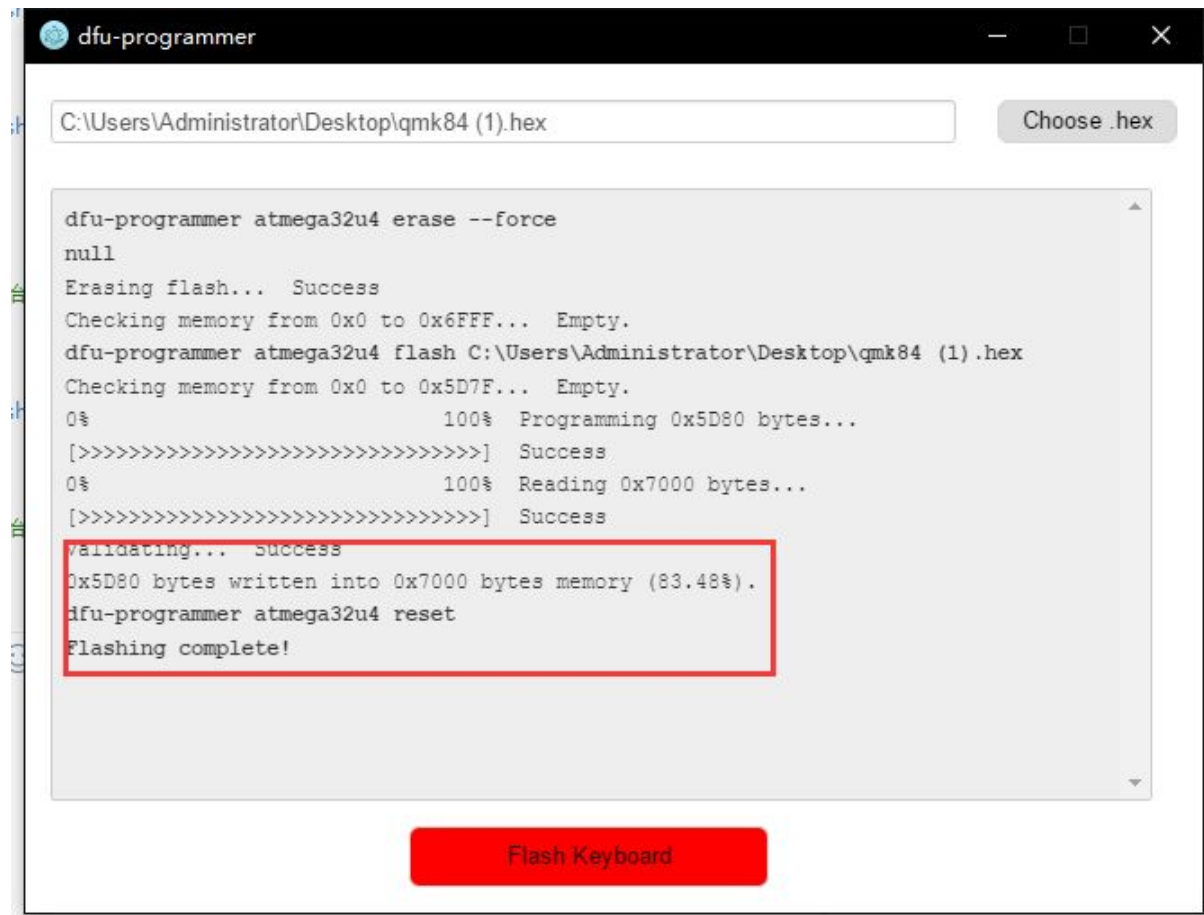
dfu-programmer

C:\Users\Administrator\Desktop\qmk84 (1).hex

Choose .hex

dfu-programmer atmega32u4 erase --force
null
Erasing flash... Success
Checking memory from 0x0 to 0x6FFF... Empty.
dfu-programmer atmega32u4 flash C:\Users\Administrator\Desktop\qmk84 (1).hex
Checking memory from 0x0 to 0x5D7F... Empty.
0% 100% Programming 0x5D80 bytes...
[>>>>>>>>>>>>>>>>>>>>>>>>>>>>>>>>] Success
0% 100% Reading 0x7000 bytes...
[>>>>>>>>>>>>>>>>>>>>>>>>>>>>>>>>] Success
Validating... Success
0x5D80 bytes written into 0x7000 bytes memory (83.48%).
dfu-programmer atmega32u4 reset
Flashing complete!

Flash Keyboard